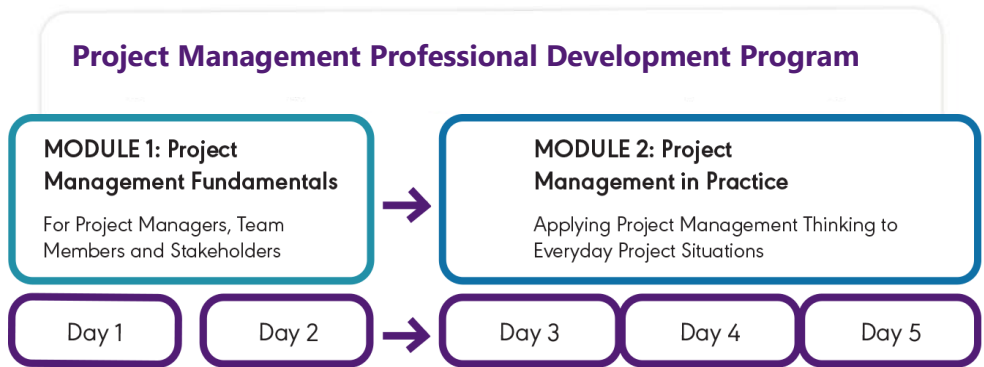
Project Management Professional Development Program

MODULE 1: Project Management Fundamentals

For Project Managers, Team Members and Stakeholders

MODULE 2: Project Management in Practice

Applying Project Management Thinking to Everyday Project Situations

Day 1

Day 2

Day 3

Day 4

Day 5